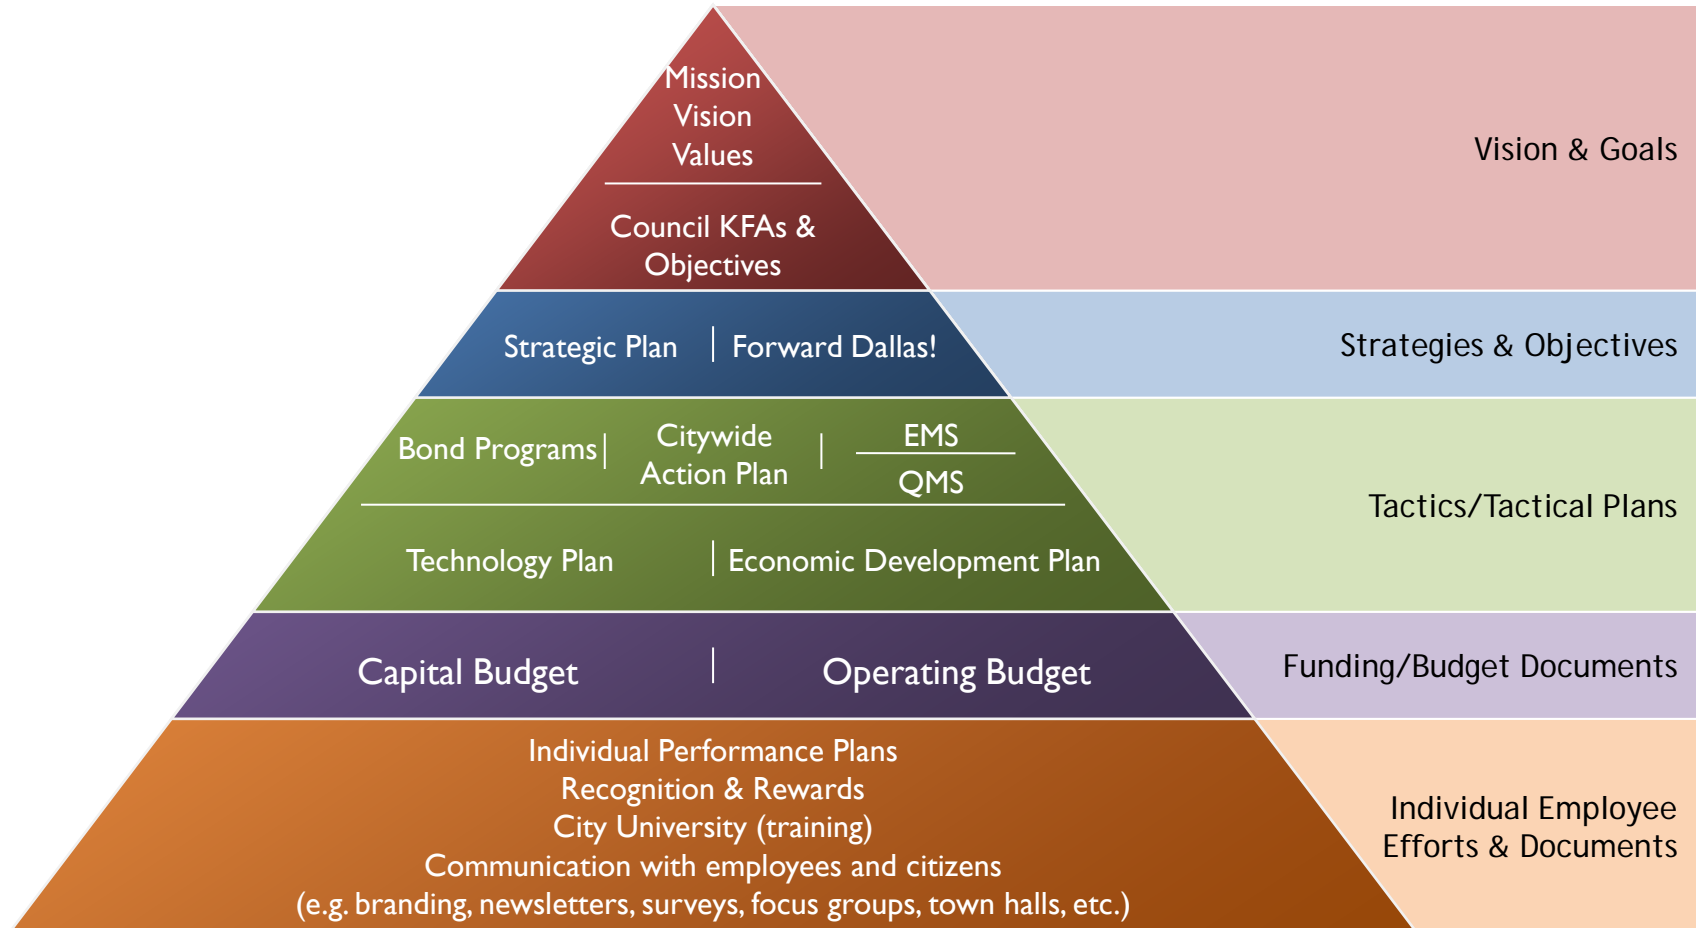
Mission
Vision
Values

Council KFAs & Objectives

Vision & Goals

Strategic Plan | Forward Dallas!

Strategies & Objectives

Bond Programs | Citywide Action Plan | EMS
QMS

Technology Plan | Economic Development Plan

Tactics/Tactical Plans

Capital Budget | Operating Budget

Funding/Budget Documents

Individual Performance Plans
Recognition & Rewards
City University (training)
Communication with employees and citizens
(e.g. branding, newsletters, surveys, focus groups, town halls, etc.)

Individual Employee Efforts & Documents